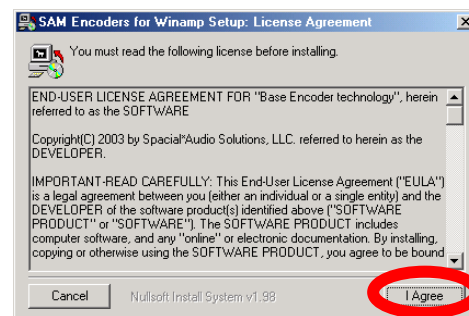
SAM Encoders for Winamp Setup: License Agreement

You must read the following license before installing.

END-USER LICENSE AGREEMENT FOR "Base Encoder technology", herein referred to as the SOFTWARE

Copyright(C) 2003 by Spacial*Audio Solutions, LLC. referred to herein as the DEVELOPER.

IMPORTANT-READ CAREFULLY: This End-User License Agreement ("EULA") is a legal agreement between you (either an individual or a single entity) and the DEVELOPER of the software product(s) identified above ("SOFTWARE PRODUCT" or "SOFTWARE"). The SOFTWARE PRODUCT includes computer software, and any "online" or electronic documentation. By installing, copying or otherwise using the SOFTWARE PRODUCT, you agree to be bound

Cancel

Nullsoft Install System v1.98

I Agree